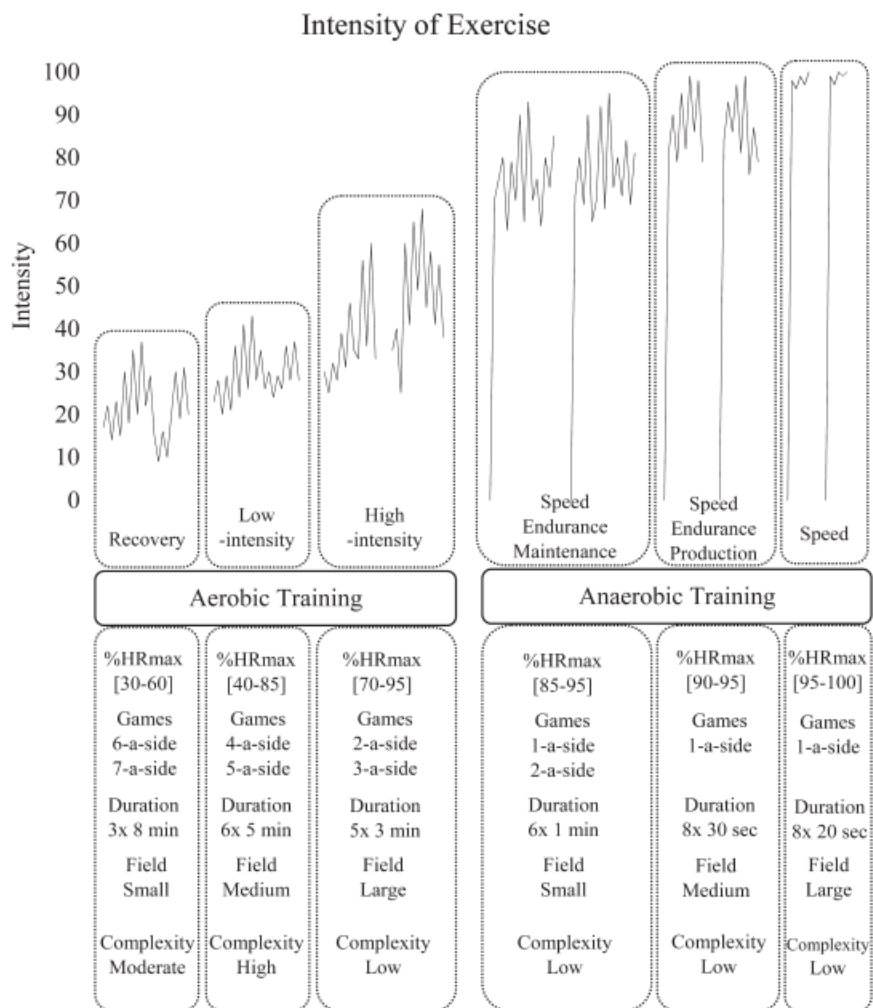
Intensity of Exercise

100
90
80
70
60
50
40
30
20
10
0

Intensity

Recovery

Low -intensity

High -intensity

Speed Endurance Maintenance

Speed Endurance Production

Speed

Aerobic Training

Anaerobic Training

%HRmax [30-60]
Games 6-a-side 7-a-side
Duration 3x 8 min
Field Small
Complexity Moderate

%HRmax [40-85]
Games 4-a-side 5-a-side
Duration 6x 5 min
Field Medium
Complexity High

%HRmax [70-95]
Games 2-a-side 3-a-side
Duration 5x 3 min
Field Large
Complexity Low

%HRmax [85-95]
Games 1-a-side 2-a-side
Duration 6x 1 min
Field Small
Complexity Low

%HRmax [90-95]
Games 1-a-side
Duration 8x 30 sec
Field Medium
Complexity Low

%HRmax [95-100]
Games 1-a-side
Duration 8x 20 sec
Field Large
Complexity Low